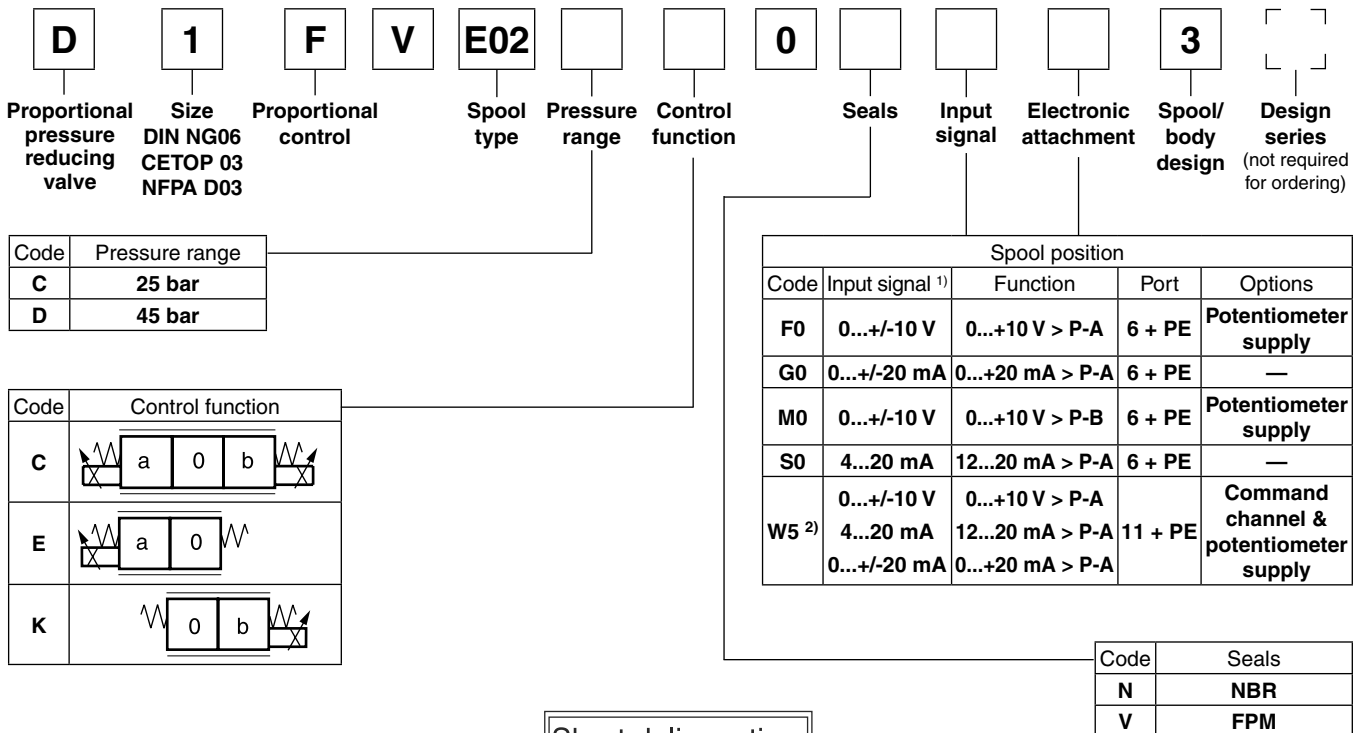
D 1 F V E02 0 3

Proportional pressure reducing valve

Size DIN NG06 CETOP 03 NFPA D03

Proportional control

Spool type

Pressure range

Control function

Seals

Input signal

Electronic attachment

Spool/ body design

Design series (not required for ordering)

| Code | Pressure range |
|---|---|
| C | 25 bar |
| D | 45 bar |

| Code | Control function |
|---|---|
| C | a 0 b |
| E | a 0 |
| K | 0 b |

| Spool position | | | | |
|---|---|---|---|---|
| Code | Input signal $^{1)}$ | Function | Port | Options |
| F0 | 0...+/-10 V | 0...+10 V > P-A | 6 + PE | Potentiometer supply |
| G0 | 0...+/-20 mA | 0...+20 mA > P-A | 6 + PE | — |
| M0 | 0...+/-10 V | 0...+10 V > P-B | 6 + PE | Potentiometer supply |
| S0 | 4...20 mA | 12...20 mA > P-A | 6 + PE | — |
| W5 $^{2)}$ | 0...+/-10 V<br>4...20 mA<br>0...+/-20 mA | 0...+10 V > P-A<br>12...20 mA > P-A<br>0...+20 mA > P-A | 11 + PE | Command channel & potentiometer supply |

| Code | Seals |
|---|---|
| N | NBR |
| V | FPM |

Short delivery time